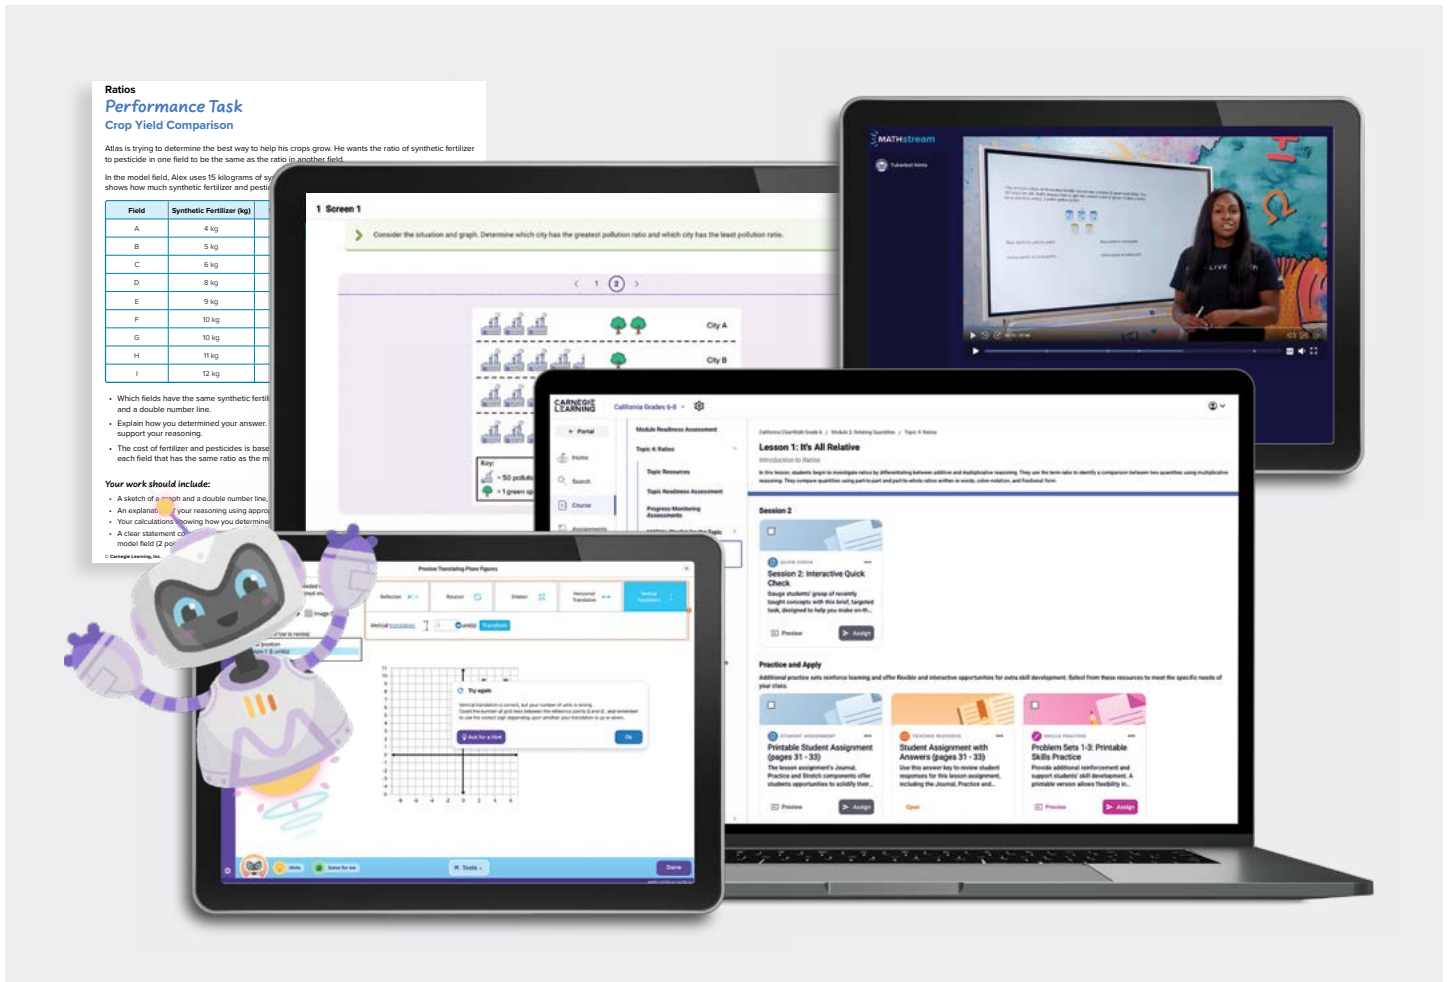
Ratios
Performance Task
Crop Yield Comparison

Atlas is trying to determine the best way to help his crops grow. He wants the ratio of synthetic fertilizer to pesticide in one field to be the same as the ratio in another field.

In the model field, Alex uses 15 kilograms of sy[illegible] shows how much synthetic fertilizer and pestic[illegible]

| Field | Synthetic Fertilizer (kg) |
|---|---|
| A | 4 kg |
| B | 5 kg |
| C | 6 kg |
| D | 8 kg |
| E | 9 kg |
| F | 10 kg |
| G | 10 kg |
| H | 11 kg |
| I | 12 kg |

• Which fields have the same synthetic fertil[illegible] and a double number line.
• Explain how you determined your answer. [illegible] support your reasoning.
• The cost of fertilizer and pesticides is base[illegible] each field that has the same ratio as the m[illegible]

Your work should include:
• A sketch of a graph and a double number line,
• An explanat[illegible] your reasoning using appro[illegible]
• Your calculations showing how you determine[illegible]
• A clear statement co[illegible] model field (2 poi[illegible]

© Carnegie Learning, Inc.

1 Screen 1
Consider the situation and graph. Determine which city has the greatest pollution ratio and which city has the least pollution ratio.
< 1 2 >
City A
City B
Key:
= 50 polluti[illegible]
= 1 green sp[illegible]

MATHstream
Tutorbot Hints
LIVE

CARNEGIE LEARNING
California Grades 6-8
Portal
Home
Search
Course
Assignments
Module Readiness Assessment
Topic 4: Ratios
Topic Resources
Topic Readiness Assessment
Progress Monitoring Assessments
California CloudMath Grade 6 / Module 2: Relating Quantities / Topic 4: Ratios
Lesson 1: It's All Relative
Introduction to Ratios
In this lesson, students begin to investigate ratios by differentiating between additive and multiplicative reasoning. They use the term ratio to identify a comparison between two quantities using multiplicative reasoning. They compare quantities using part-to-part and part-to-whole ratios written in words, colon notation, and fractional form.
Session 2
Session 2: Interactive Quick Check
Gauge students' grasp of recently taught concepts with this brief, targeted task, designed to help you make on-th...
Preview
Assign
Practice and Apply
Additional practice sets reinforce learning and offer flexible and interactive opportunities for extra skill development. Select from these resources to meet the specific needs of your class.
Printable Student Assignment (pages 31 - 33)
The lesson assignment's Journal, Practice and Stretch components offer students opportunities to solidify their...
Preview
Assign
Student Assignment with Answers (pages 31 - 33)
Use this answer key to review student responses for this lesson assignment, including the Journal, Practice and...
Open
Problem Sets 1-3: Printable Skills Practice
Provide additional reinforcement and support students' skill development. A printable version allows flexibility in...
Preview
Assign

Preview Translating Plane Figures
Reflection
Rotation
Dilation
Horizontal Translation
Vertical Translation
Vertical translation
unit(s)
Transform
Try again
Vertical translation is correct, but your number of units is wrong. Count the number of grid lines between the reference points and remember to use the correct sign depending upon whether your translation is up or down.
Ask for a Hint
Ok
Tools
Done